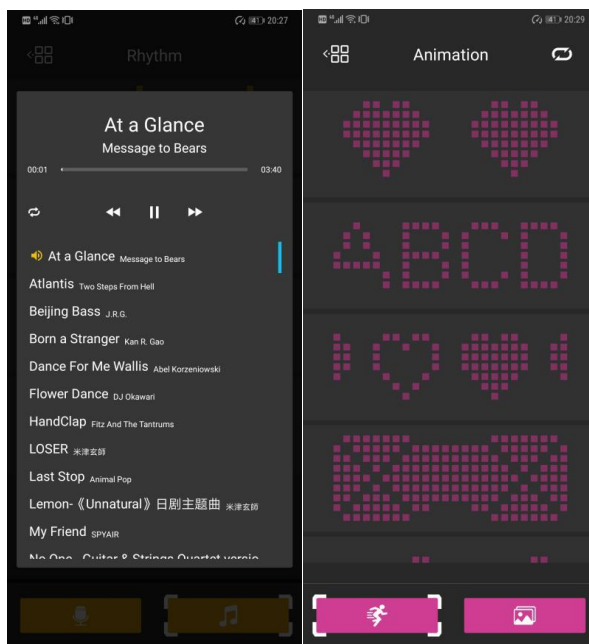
20:27

Rhythm

At a Glance
Message to Bears

00:01
03:40

At a Glance Message to Bears
Atlantis Two Steps From Hell
Beijing Bass J.R.G.
Born a Stranger Kan R. Gao
Dance For Me Wallis Abel Korzeniowski
Flower Dance DJ Okawari
HandClap Fitz And The Tantrums
LOSER 米津玄師
Last Stop Animal Pop
Lemon-《Unnatural》日剧主题曲 米津玄師
My Friend SPYAIR
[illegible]

20:29

Animation